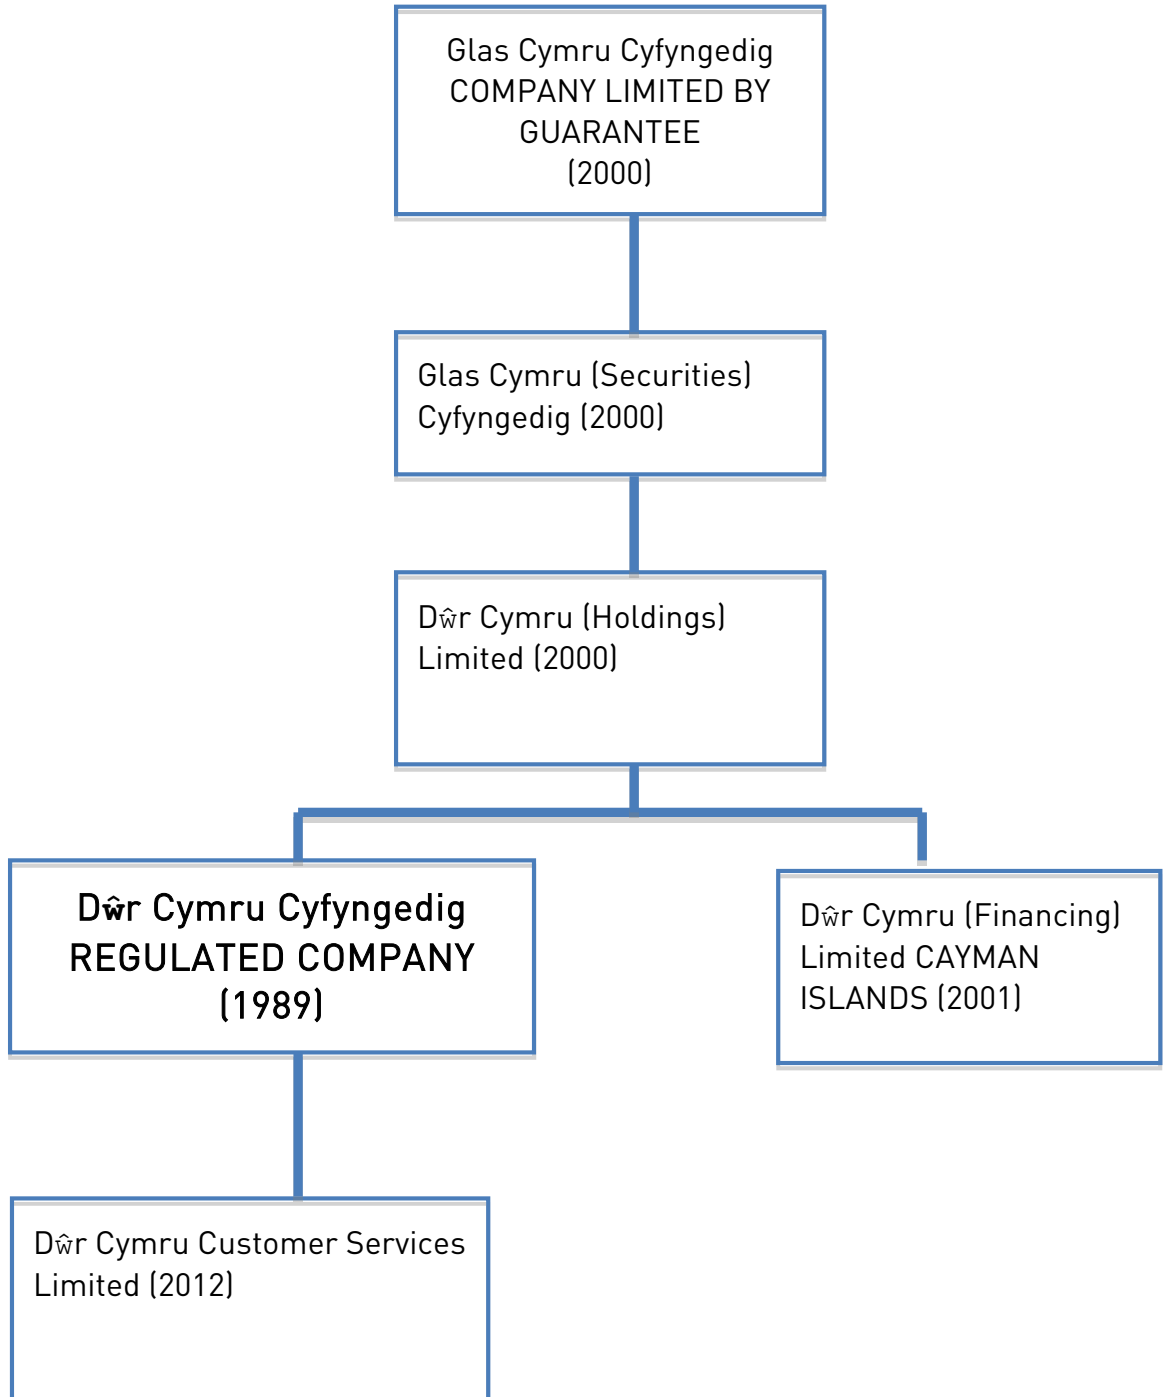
Glas Cymru Cyfyngedig
COMPANY LIMITED BY GUARANTEE
(2000)

Glas Cymru (Securities) Cyfyngedig (2000)

Dŵr Cymru (Holdings) Limited (2000)

Dŵr Cymru Cyfyngedig
REGULATED COMPANY
(1989)

Dŵr Cymru (Financing) Limited CAYMAN ISLANDS (2001)

Dŵr Cymru Customer Services Limited (2012)